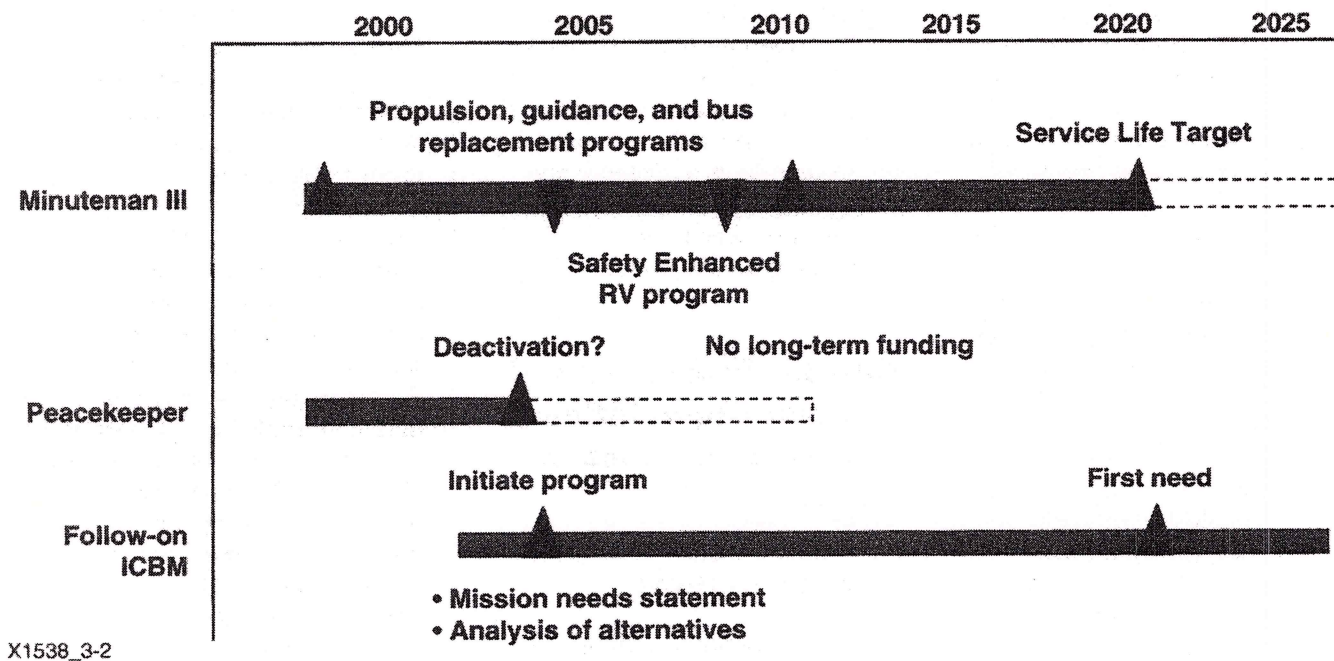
2000 2005 2010 2015 2020 2025

Propulsion, guidance, and bus replacement programs

Service Life Target

Minuteman III

Safety Enhanced RV program

Deactivation?

No long-term funding

Peacekeeper

Initiate program

First need

Follow-on ICBM

• Mission needs statement
• Analysis of alternatives

X1538_3-2